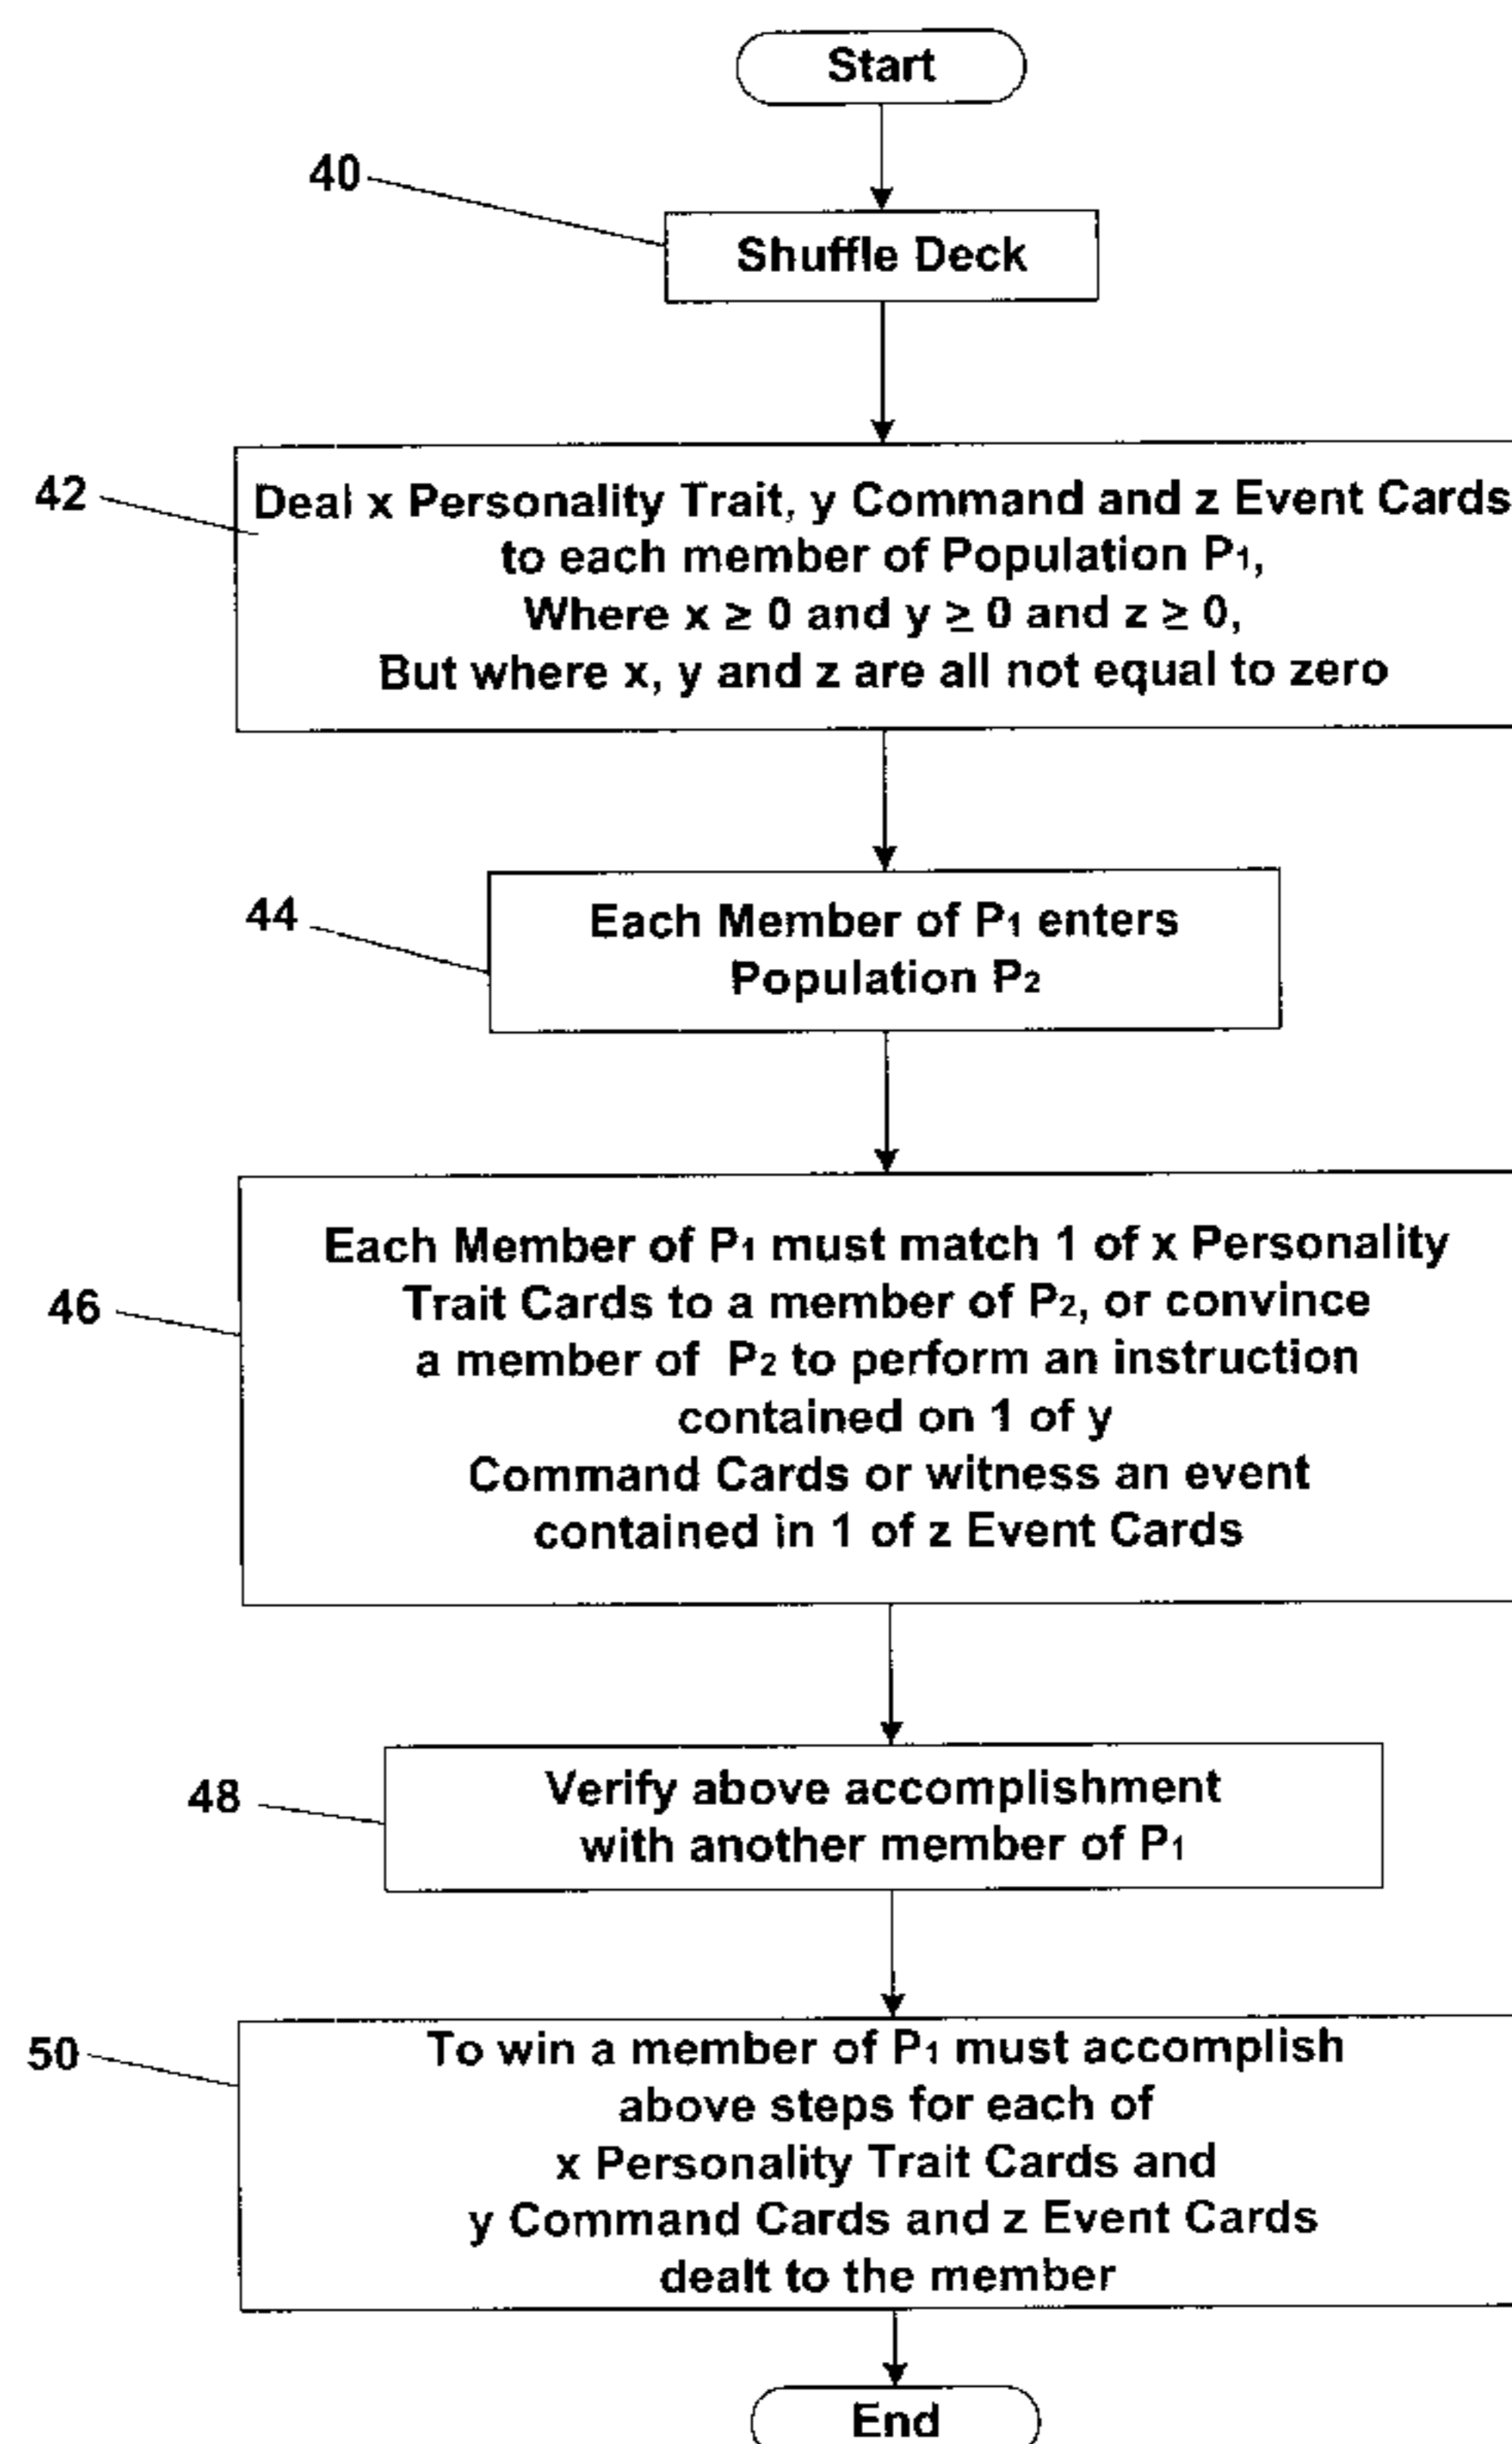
Start

40

Shuffle Deck

42

Deal x Personality Trait, y Command and z Event Cards to each member of Population $P_1$, Where $x \geq 0$ and $y \geq 0$ and $z \geq 0$, But where x, y and z are all not equal to zero

44

Each Member of $P_1$ enters Population $P_2$

46

Each Member of $P_1$ must match 1 of x Personality Trait Cards to a member of $P_2$, or convince a member of $P_2$ to perform an instruction contained on 1 of y Command Cards or witness an event contained in 1 of z Event Cards

48

Verify above accomplishment with another member of $P_1$

50

To win a member of $P_1$ must accomplish above steps for each of x Personality Trait Cards and y Command Cards and z Event Cards dealt to the member

End